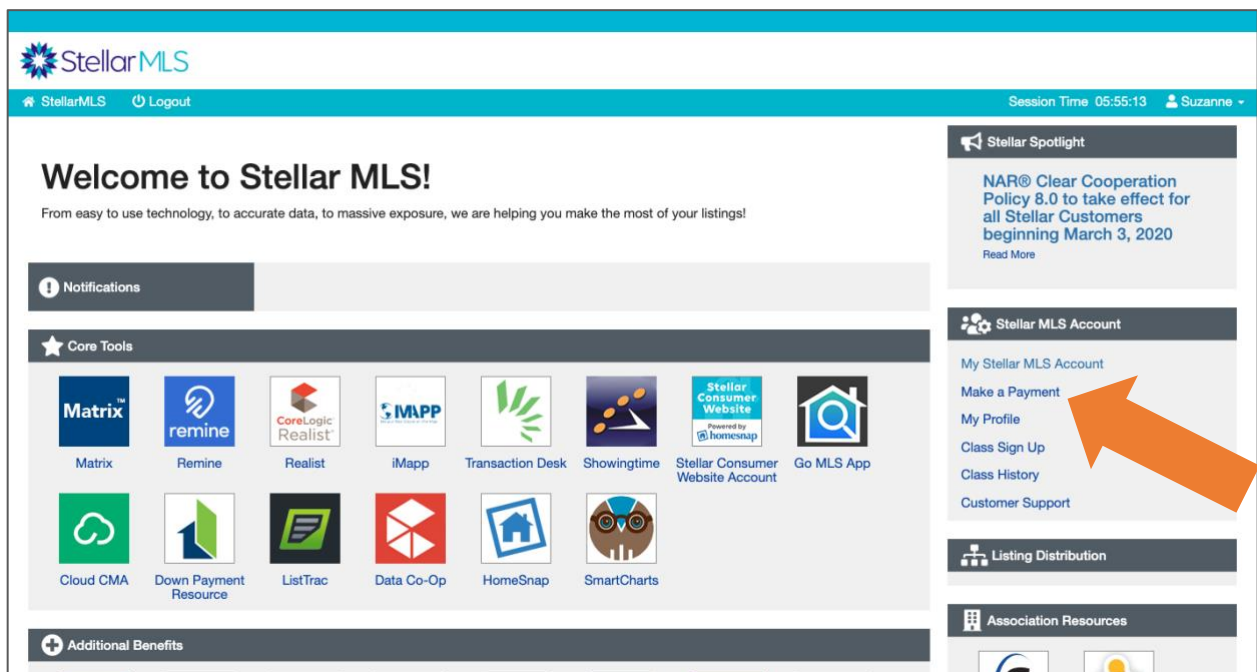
StellarMLS

StellarMLS Logout

Session Time 05:55:13 Suzanne

Welcome to Stellar MLS!

From easy to use technology, to accurate data, to massive exposure, we are helping you make the most of your listings!

Notifications

Core Tools

Matrix™
Matrix

remine
Remine

CoreLogic Realist
Realist

iMAPP
iMapp

Transaction Desk

Showingtime

Stellar Consumer Website Powered by homesnap
Stellar Consumer Website Account

Go MLS App

Cloud CMA

Down Payment Resource

ListTrac

Data Co-Op

HomeSnap

SmartCharts

Additional Benefits

Stellar Spotlight

NAR® Clear Cooperation Policy 8.0 to take effect for all Stellar Customers beginning March 3, 2020
Read More

Stellar MLS Account

My Stellar MLS Account
Make a Payment
My Profile
Class Sign Up
Class History
Customer Support

Listing Distribution

Association Resources